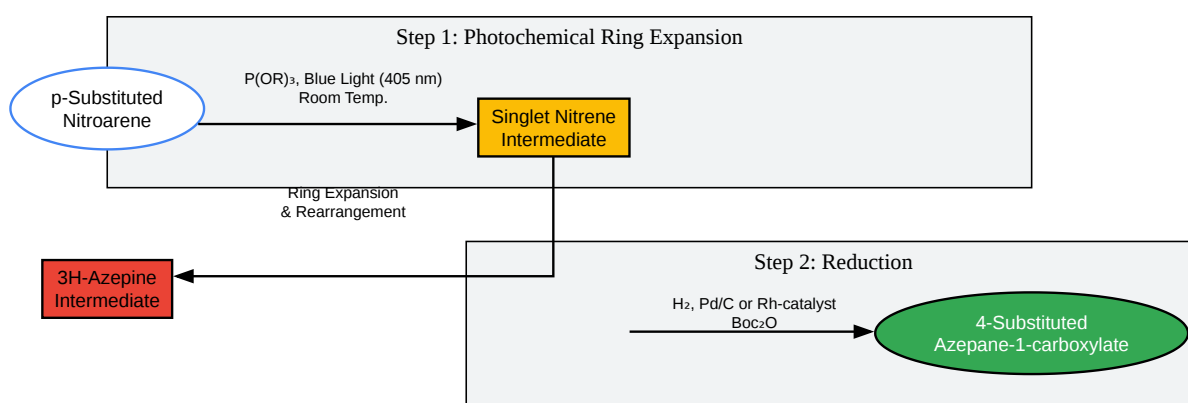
Step 1: Photochemical Ring Expansion

p-Substituted Nitroarene

P(OR)$_3$, Blue Light (405 nm)
Room Temp.

Singlet Nitrene Intermediate

Ring Expansion
& Rearrangement

3H-Azepine Intermediate

Step 2: Reduction

H$_2$, Pd/C or Rh-catalyst
Boc$_2$O

4-Substituted Azepane-1-carboxylate